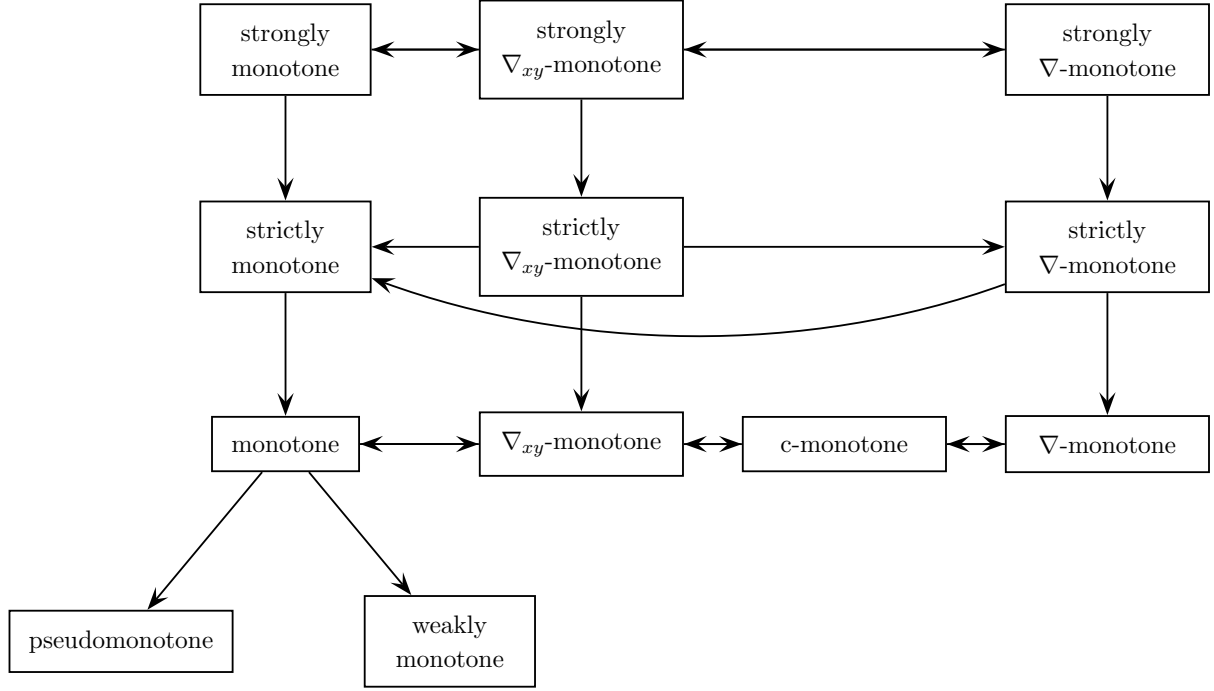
strongly monotone

strongly $\nabla_{xy}$-monotone

strongly $\nabla$-monotone

strictly monotone

strictly $\nabla_{xy}$-monotone

strictly $\nabla$-monotone

monotone

$\nabla_{xy}$-monotone

c-monotone

$\nabla$-monotone

pseudomonotone

weakly monotone